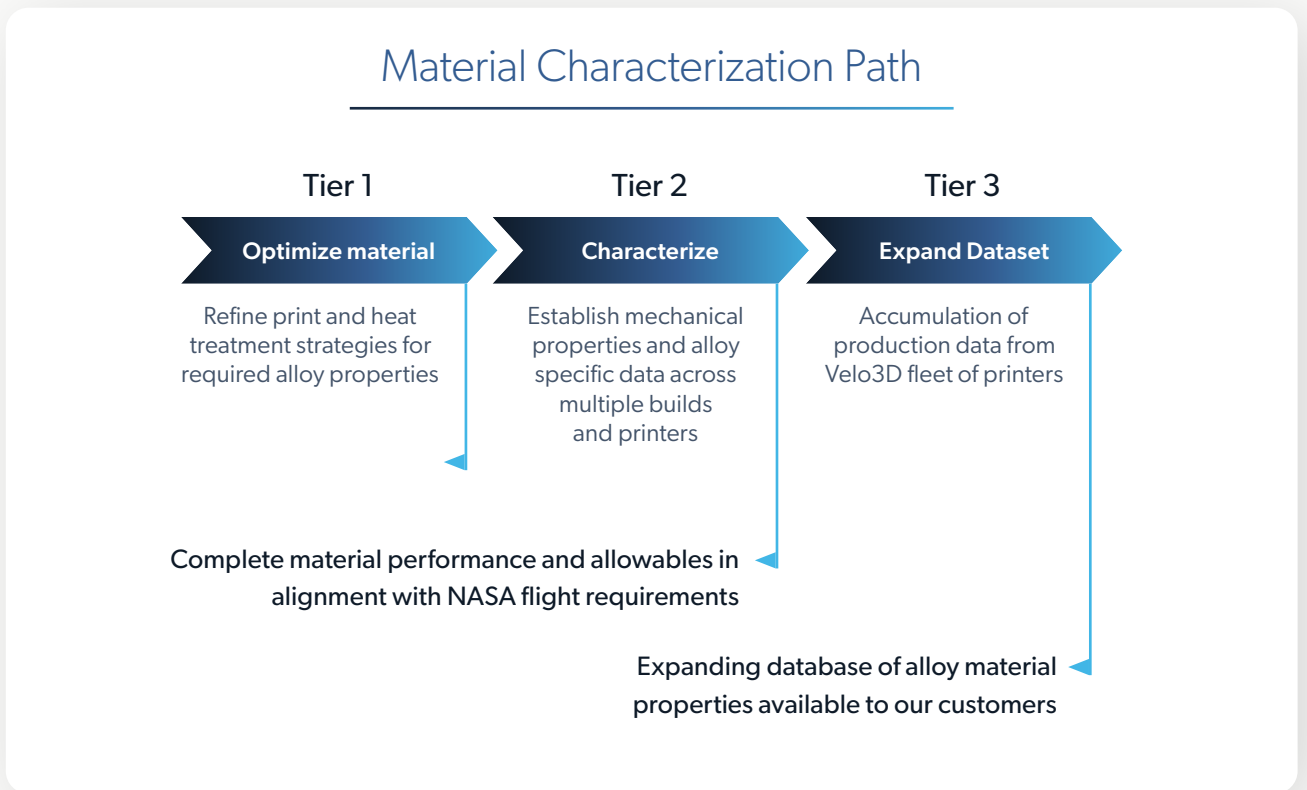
Material Characterization Path

Tier 1

Optimize material

Refine print and heat treatment strategies for required alloy properties

Tier 2

Characterize

Establish mechanical properties and alloy specific data across multiple builds and printers

Tier 3

Expand Dataset

Accumulation of production data from Velo3D fleet of printers

Complete material performance and allowables in alignment with NASA flight requirements

Expanding database of alloy material properties available to our customers